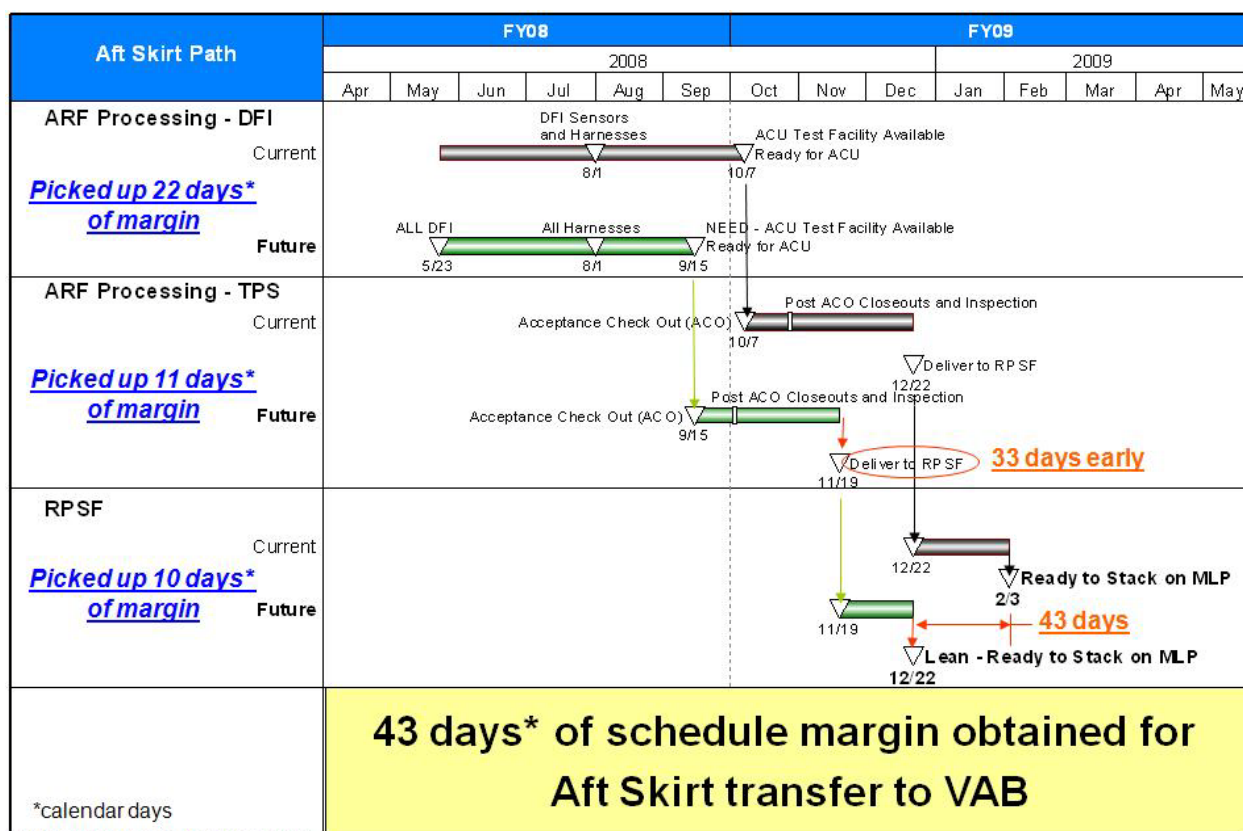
Aft Skirt Path

FY08 FY09

2008 2009

Apr May Jun Jul Aug Sep Oct Nov Dec Jan Feb Mar Apr May

ARF Processing - DFI

Current

Picked up 22 days* of margin

Future

DFI Sensors and Harnesses

8/1

ACU Test Facility Available Ready for ACU

10/7

ALL DFI

All Harnesses

NEED - ACU Test Facility Available Ready for ACU

5/23

8/1

9/15

ARF Processing - TPS

Current

Picked up 11 days* of margin

Future

Post ACO Closeouts and Inspection

Acceptance Check Out (ACO)

10/7

Deliver to RPSF

12/22

Post ACO Closeouts and Inspection

Acceptance Check Out (ACO)

9/15

Deliver to RPSF

11/19

33 days early

RPSF

Current

Picked up 10 days* of margin

Future

12/22

Ready to Stack on MLP

2/3

11/19

43 days

Lean - Ready to Stack on MLP

12/22

*calendar days

43 days* of schedule margin obtained for Aft Skirt transfer to VAB